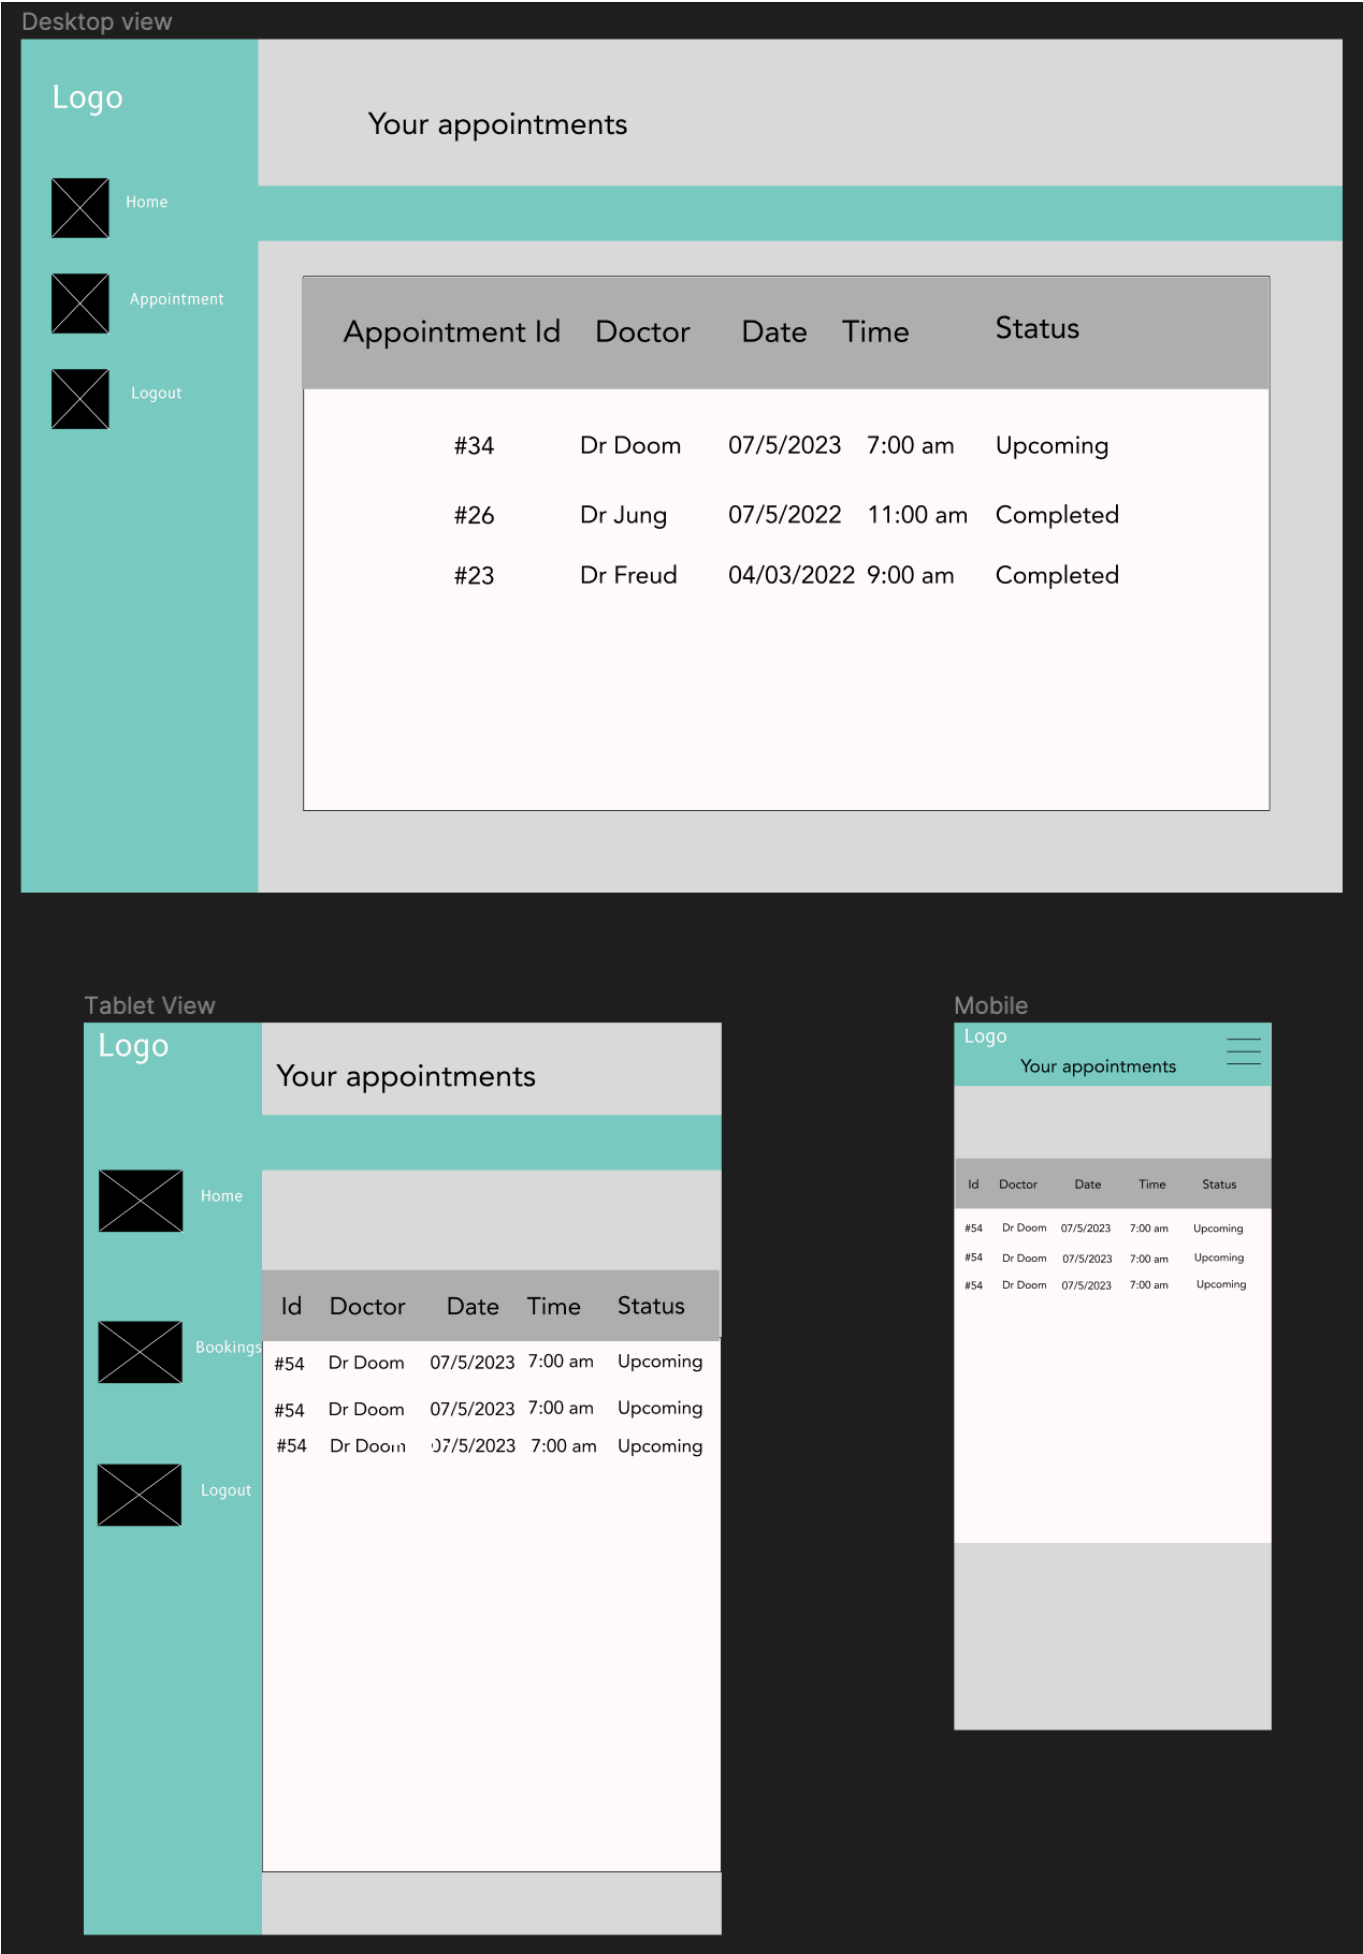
Desktop view

Logo

Your appointments

Home

Appointment

Logout

| Appointment Id | Doctor | Date | Time | Status |
|---|---|---|---|---|
| #34 | Dr Doom | 07/5/2023 | 7:00 am | Upcoming |
| #26 | Dr Jung | 07/5/2022 | 11:00 am | Completed |
| #23 | Dr Freud | 04/03/2022 | 9:00 am | Completed |

Tablet View

Logo

Your appointments

Home

Bookings

Logout

| Id | Doctor | Date | Time | Status |
|---|---|---|---|---|
| #54 | Dr Doom | 07/5/2023 | 7:00 am | Upcoming |
| #54 | Dr Doom | 07/5/2023 | 7:00 am | Upcoming |
| #54 | Dr Doom | 07/5/2023 | 7:00 am | Upcoming |

Mobile

Logo

Your appointments

| Id | Doctor | Date | Time | Status |
|---|---|---|---|---|
| #54 | Dr Doom | 07/5/2023 | 7:00 am | Upcoming |
| #54 | Dr Doom | 07/5/2023 | 7:00 am | Upcoming |
| #54 | Dr Doom | 07/5/2023 | 7:00 am | Upcoming |